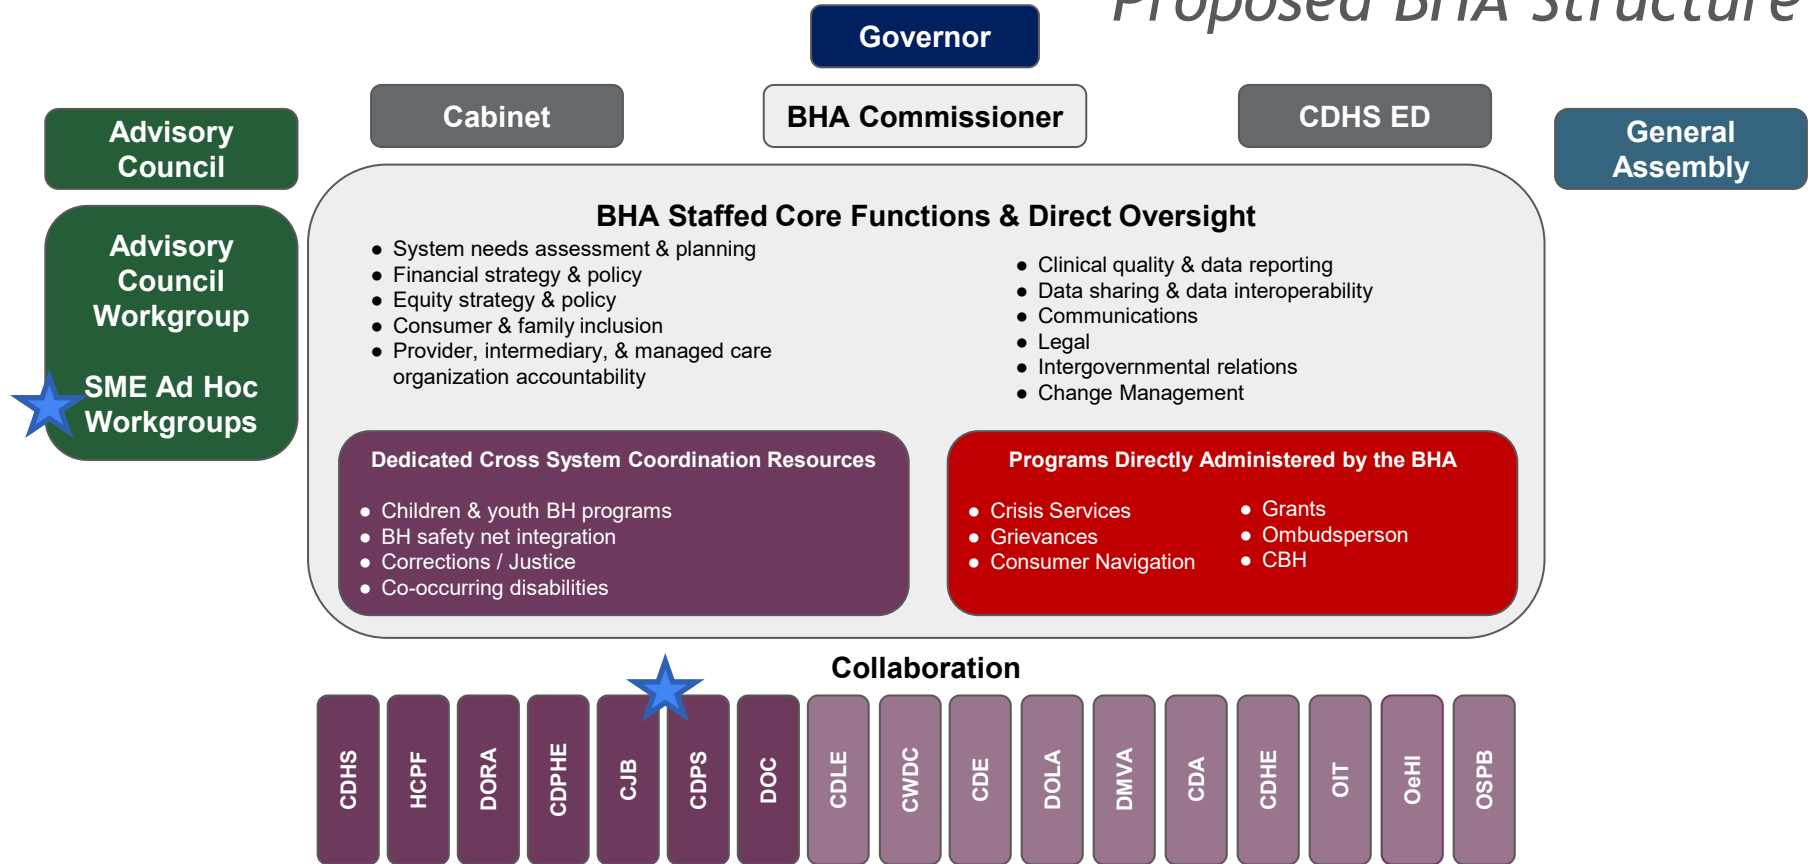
Proposed BHA Structure

Governor

Cabinet

BHA Commissioner

CDHS ED

Advisory Council

General Assembly

Advisory Council Workgroup

SME Ad Hoc Workgroups

BHA Staffed Core Functions & Direct Oversight

- System needs assessment & planning
- Financial strategy & policy
- Equity strategy & policy
- Consumer & family inclusion
- Provider, intermediary, & managed care organization accountability

- Clinical quality & data reporting
- Data sharing & data interoperability
- Communications
- Legal
- Intergovernmental relations
- Change Management

Dedicated Cross System Coordination Resources

- Children & youth BH programs
- BH safety net integration
- Corrections / Justice
- Co-occurring disabilities

Programs Directly Administered by the BHA

- Crisis Services
- Grievances
- Consumer Navigation

- Grants
- Ombudsperson
- CBH

Collaboration

CDHS HCPF DORA CDPHE CJB CDPS DOC CDLE CWDC CDE DOLA DMVA CDA CDHE OIT OeHI OSPB